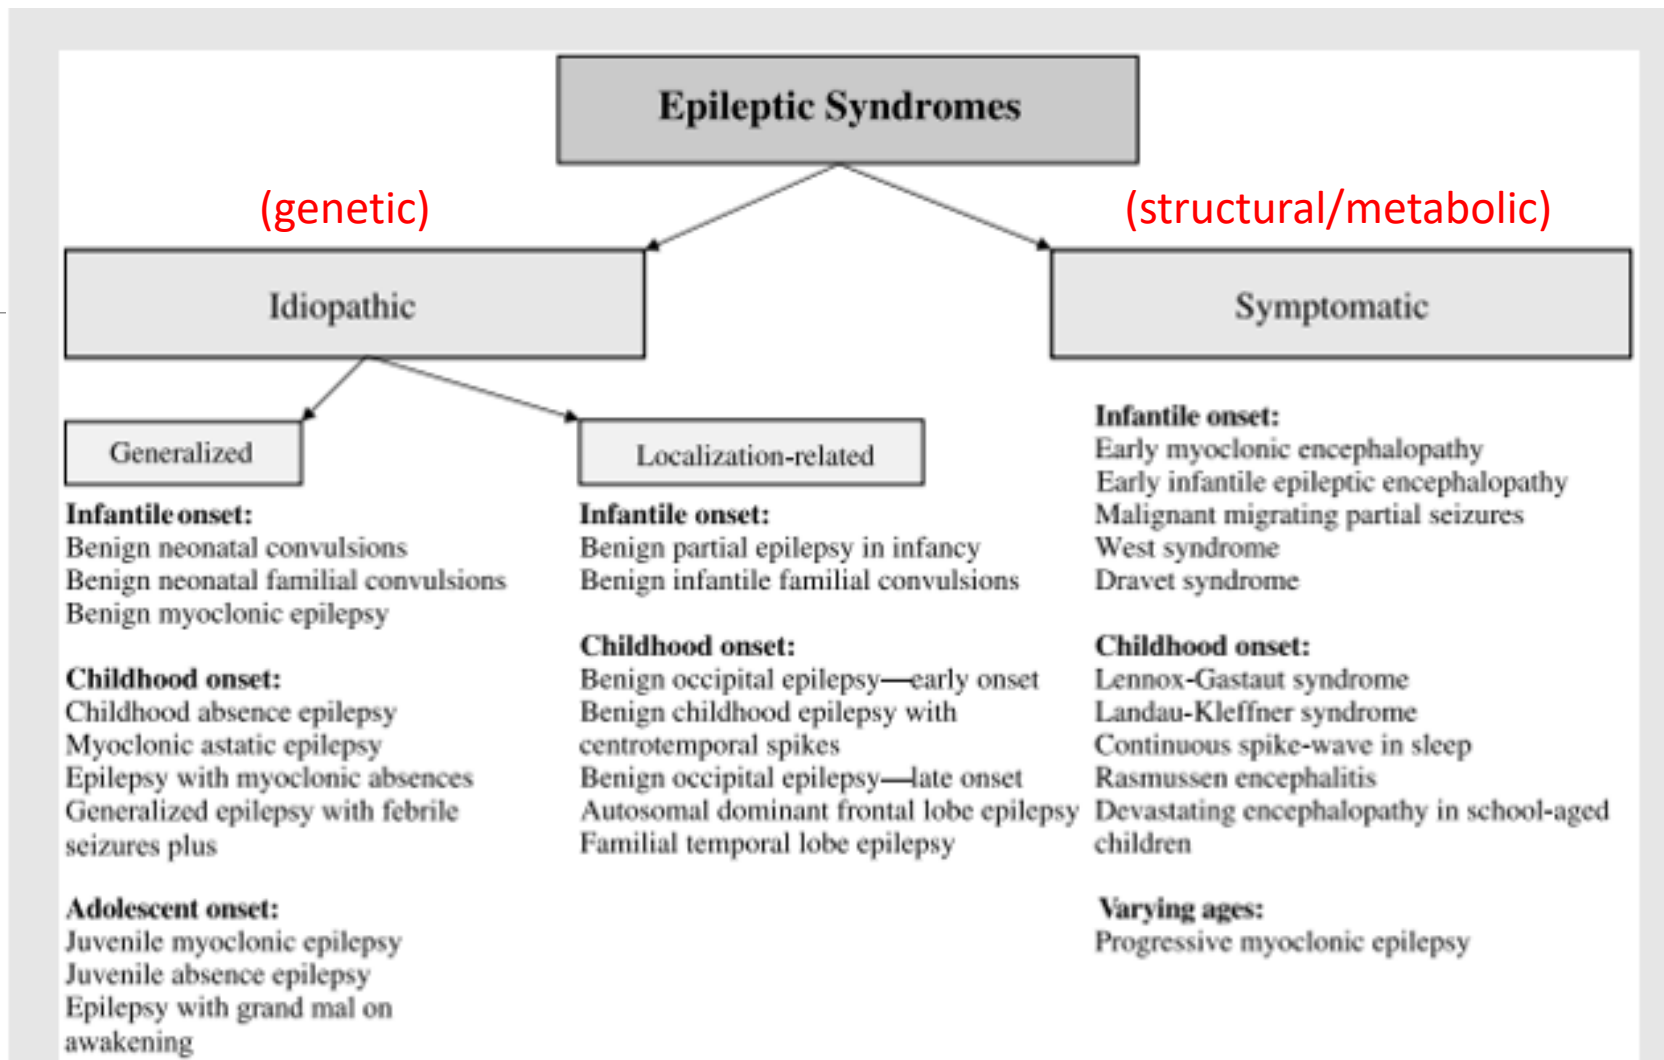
Epileptic Syndromes

(genetic)

(structural/metabolic)

Idiopathic

Symptomatic

Generalized

Localization-related

Infantile onset:
Benign neonatal convulsions
Benign neonatal familial convulsions
Benign myoclonic epilepsy

Childhood onset:
Childhood absence epilepsy
Myoclonic astatic epilepsy
Epilepsy with myoclonic absences
Generalized epilepsy with febrile seizures plus

Adolescent onset:
Juvenile myoclonic epilepsy
Juvenile absence epilepsy
Epilepsy with grand mal on awakening

Infantile onset:
Benign partial epilepsy in infancy
Benign infantile familial convulsions

Childhood onset:
Benign occipital epilepsy—early onset
Benign childhood epilepsy with centrotemporal spikes
Benign occipital epilepsy—late onset
Autosomal dominant frontal lobe epilepsy
Familial temporal lobe epilepsy

Infantile onset:
Early myoclonic encephalopathy
Early infantile epileptic encephalopathy
Malignant migrating partial seizures
West syndrome
Dravet syndrome

Childhood onset:
Lennox-Gastaut syndrome
Landau-Kleffner syndrome
Continuous spike-wave in sleep
Rasmussen encephalitis
Devastating encephalopathy in school-aged children

Varying ages:
Progressive myoclonic epilepsy